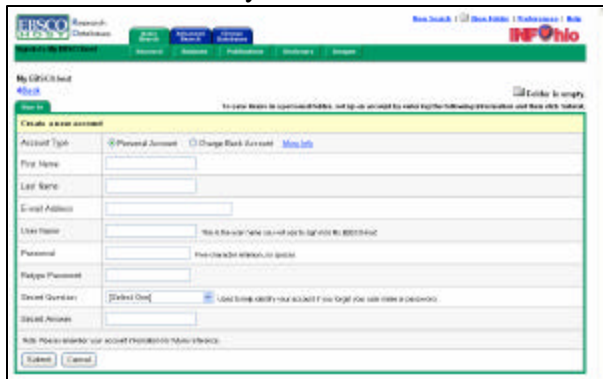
EBSCO HOST Research Databases

Basic Search | Advanced Search | Visual Search

Keyword | Subjects | Publications | Dictionary | Images

New Search | Folder | Preferences | Help

INFOhio

My EBSCOhost
Back

Folder is empty.

Sign In

To save items to a personal folder, set up an account by entering the following information and then click Submit.

Create a new account

| Account Type | Personal Account  Charge Back Account  More Info |
|---|---|
| First Name | |
| Last Name | |
| E-mail Address | |
| User Name | This is the user name you will use to sign into My EBSCOhost. |
| Password | Five character minimum, no spaces. |
| Retype Password | |
| Secret Question | [Select One] Used to help identify your account if you forget your user name or password. |
| Secret Answer | |

Note: Please remember your account information for future reference.

Submit | Cancel